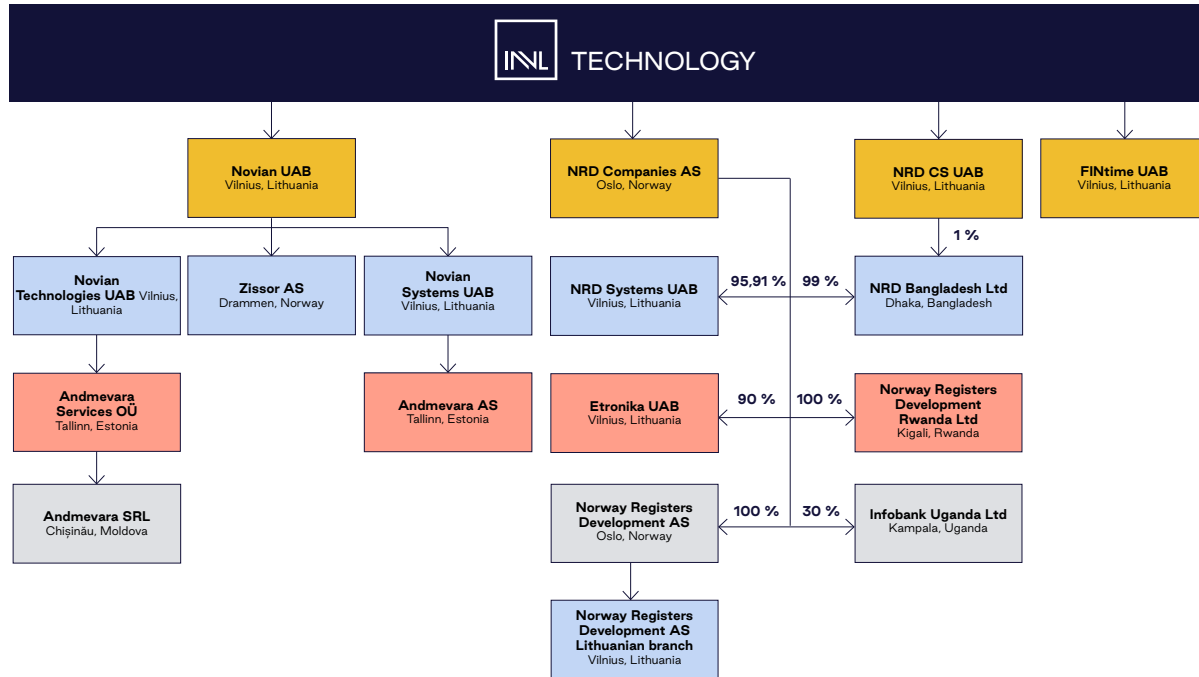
INVL TECHNOLOGY

Novian UAB
Vilnius, Lithuania

NRD Companies AS
Oslo, Norway

NRD CS UAB
Vilnius, Lithuania

FINtime UAB
Vilnius, Lithuania

Novian Technologies UAB Vilnius, Lithuania

Zissor AS
Drammen, Norway

Novian Systems UAB
Vilnius, Lithuania

NRD Systems UAB
Vilnius, Lithuania

95,91 %

99 %

1 %

NRD Bangladesh Ltd
Dhaka, Bangladesh

Andmevara Services OÜ
Tallinn, Estonia

Andmevara AS
Tallinn, Estonia

Etronika UAB
Vilnius, Lithuania

90 %

100 %

Norway Registers Development Rwanda Ltd
Kigali, Rwanda

Andmevara SRL
Chișinău, Moldova

Norway Registers Development AS
Oslo, Norway

100 %

30 %

Infobank Uganda Ltd
Kampala, Uganda

Norway Registers Development AS Lithuanian branch
Vilnius, Lithuania